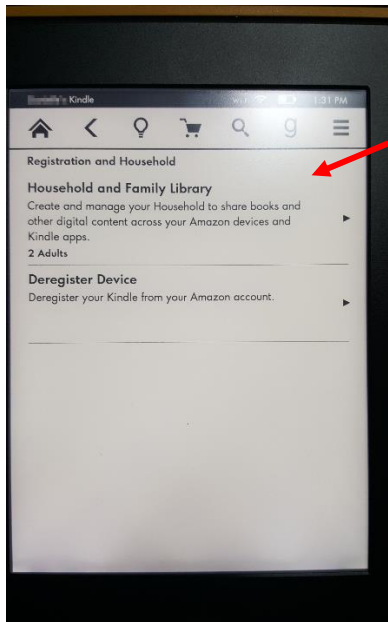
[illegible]'s Kindle Wi-Fi 1:31 PM

g

Registration and Household

Household and Family Library
Create and manage your Household to share books and other digital content across your Amazon devices and Kindle apps.
2 Adults

Deregister Device
Deregister your Kindle from your Amazon account.